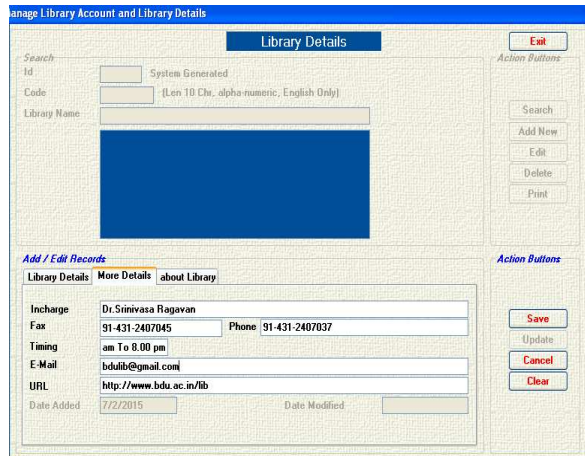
anage Library Account and Library Details

Library Details

Exit

Search

Id

System Generated

Code

(Len 10 Chr, alpha-numeric, English Only)

Library Name

Action Buttons

Search

Add New

Edit

Delete

Print

Add / Edit Records

Library Details

More Details

about Library

Incharge

Dr.Srinivasa Ragavan

Fax

91-431-2407045

Phone

91-431-2407037

Timing

am To 8.00 pm

E-Mail

bdulib@gmail.com

URL

http://www.bdu.ac.in/lib

Date Added

7/2/2015

Date Modified

Action Buttons

Save

Update

Cancel

Clear